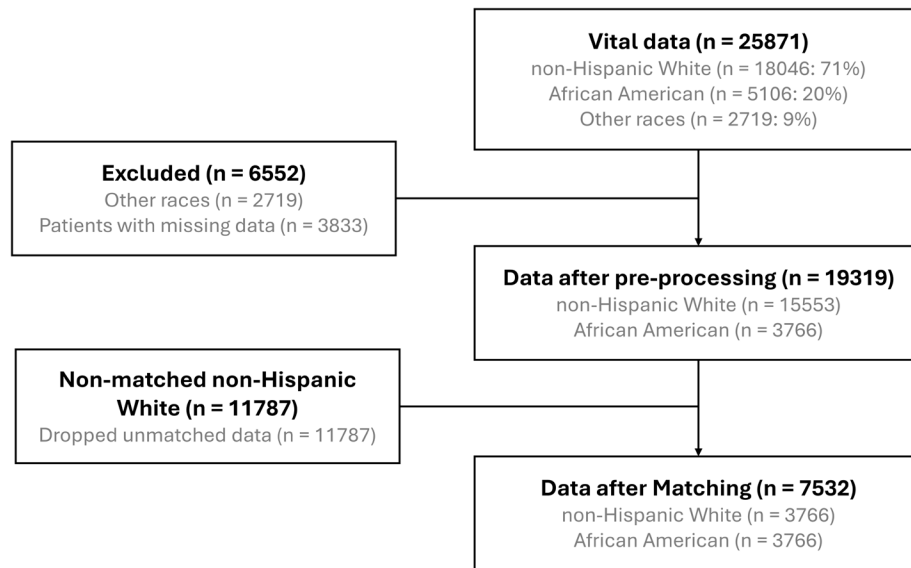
Vital data (n = 25871)
non-Hispanic White (n = 18046: 71%)
African American (n = 5106: 20%)
Other races (n = 2719: 9%)

Excluded (n = 6552)
Other races (n = 2719)
Patients with missing data (n = 3833)

Data after pre-processing (n = 19319)
non-Hispanic White (n = 15553)
African American (n = 3766)

Non-matched non-Hispanic White (n = 11787)
Dropped unmatched data (n = 11787)

Data after Matching (n = 7532)
non-Hispanic White (n = 3766)
African American (n = 3766)